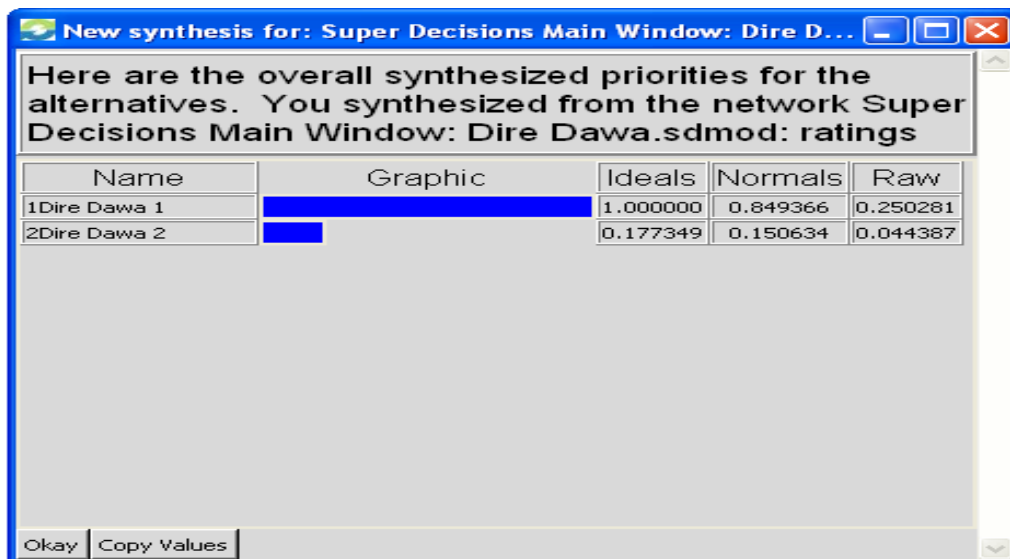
New synthesis for: Super Decisions Main Window: Dire D...

Here are the overall synthesized priorities for the alternatives. You synthesized from the network Super Decisions Main Window: Dire Dawa.sdmod: ratings

| Name | Graphic | Ideals | Normals | Raw |
|---|---|---|---|---|
| 1Dire Dawa 1 | | 1.000000 | 0.849366 | 0.250281 |
| 2Dire Dawa 2 | | 0.177349 | 0.150634 | 0.044387 |

Okay | Copy Values